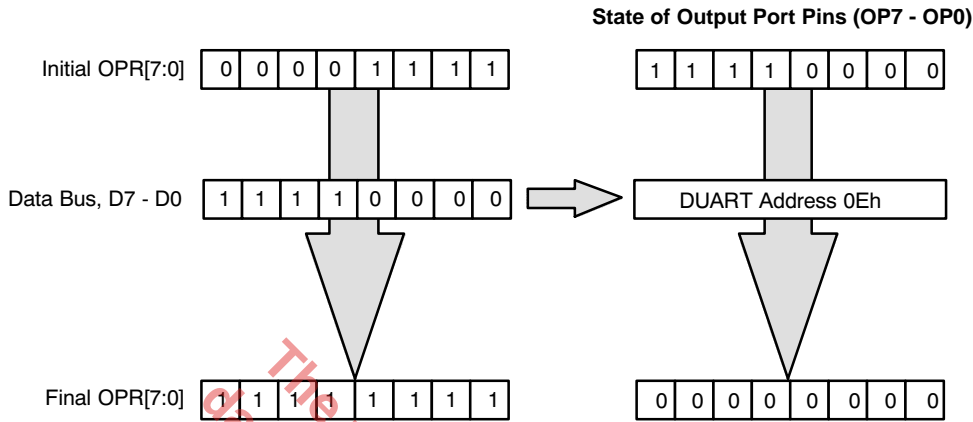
State of Output Port Pins (OP7 - OP0)

Initial OPR[7:0]

| 0 | 0 | 0 | 0 | 1 | 1 | 1 | 1 |
|---|---|---|---|---|---|---|---|

| 1 | 1 | 1 | 1 | 0 | 0 | 0 | 0 |
|---|---|---|---|---|---|---|---|

Data Bus, D7 - D0

| 1 | 1 | 1 | 1 | 0 | 0 | 0 | 0 |
|---|---|---|---|---|---|---|---|

DUART Address 0Eh

Final OPR[7:0]

| 1 | 1 | 1 | 1 | 1 | 1 | 1 | 1 |
|---|---|---|---|---|---|---|---|

| 0 | 0 | 0 | 0 | 0 | 0 | 0 | 0 |
|---|---|---|---|---|---|---|---|

The